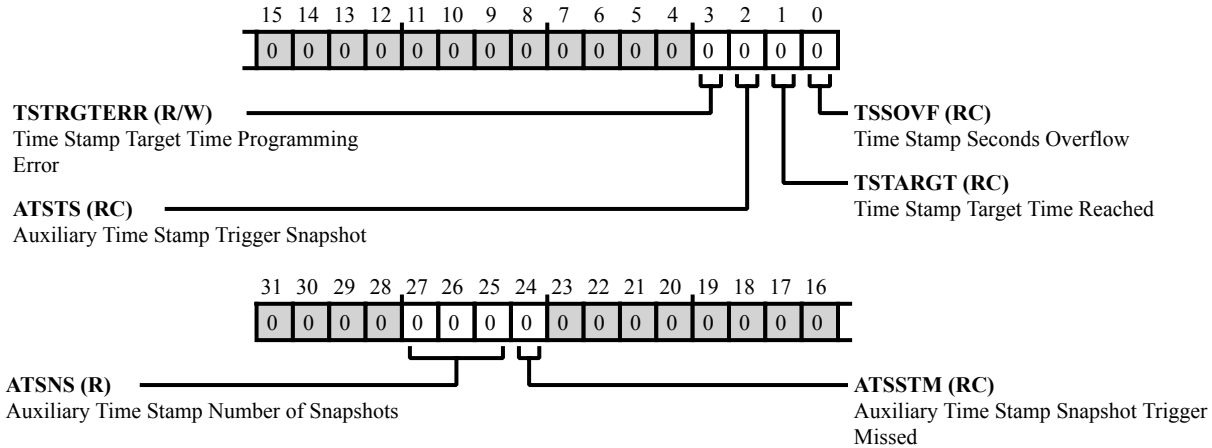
15 14 13 12 11 10 9 8 7 6 5 4 3 2 1 0

| 0 | 0 | 0 | 0 | 0 | 0 | 0 | 0 | 0 | 0 | 0 | 0 | 0 | 0 | 0 | 0 |
|---|---|---|---|---|---|---|---|---|---|---|---|---|---|---|---|

**TSTRGTERR (R/W)**
Time Stamp Target Time Programming Error

**TSSOVF (RC)**
Time Stamp Seconds Overflow

**TSTARGT (RC)**
Time Stamp Target Time Reached

**ATSTS (RC)**
Auxiliary Time Stamp Trigger Snapshot

31 30 29 28 27 26 25 24 23 22 21 20 19 18 17 16

| 0 | 0 | 0 | 0 | 0 | 0 | 0 | 0 | 0 | 0 | 0 | 0 | 0 | 0 | 0 | 0 |
|---|---|---|---|---|---|---|---|---|---|---|---|---|---|---|---|

**ATSNS (R)**
Auxiliary Time Stamp Number of Snapshots

**ATSSTM (RC)**
Auxiliary Time Stamp Snapshot Trigger Missed